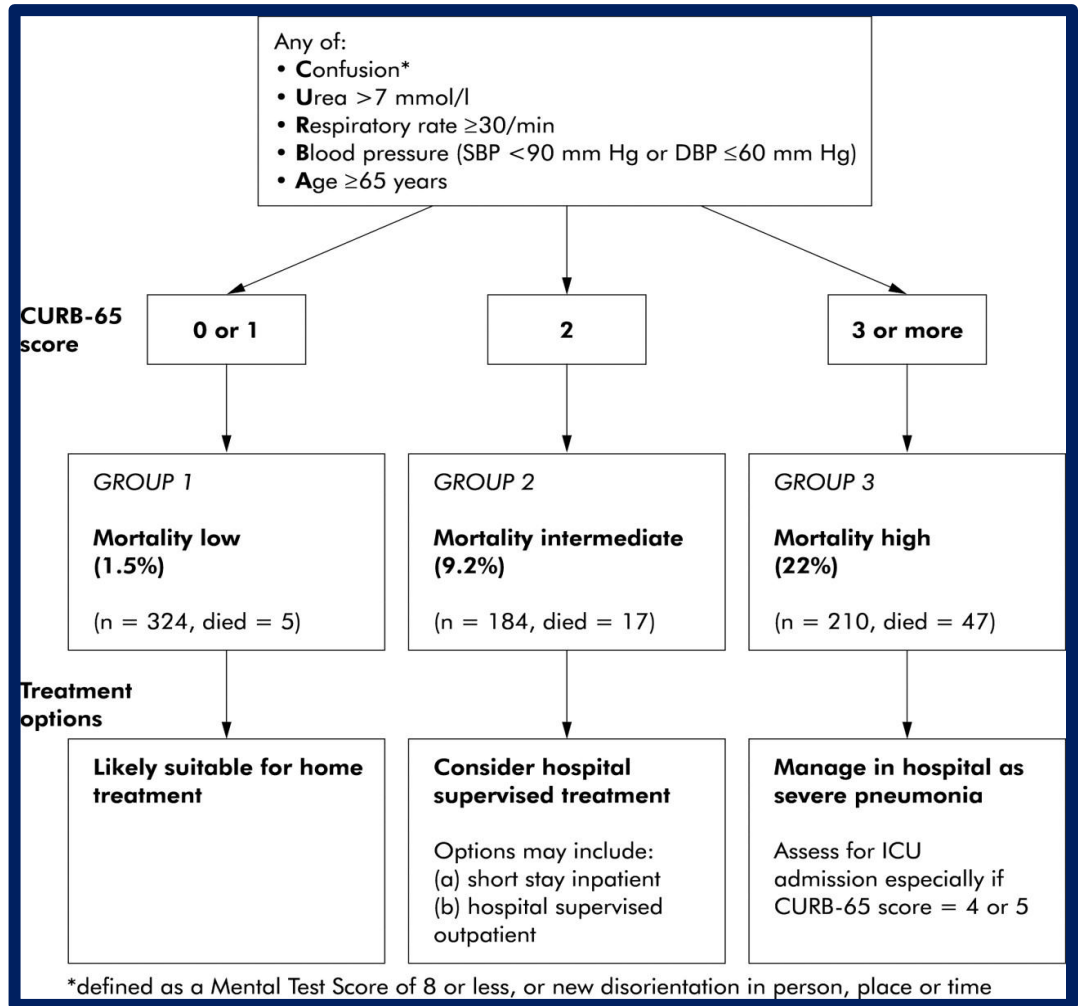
Any of:
• **C**onfusion*
• **U**rea >7 mmol/l
• **R**espiratory rate ≥30/min
• **B**lood pressure (SBP <90 mm Hg or DBP ≤60 mm Hg)
• **A**ge ≥65 years

CURB-65 score

0 or 1

2

3 or more

GROUP 1

Mortality low (1.5%)

(n = 324, died = 5)

GROUP 2

Mortality intermediate (9.2%)

(n = 184, died = 17)

GROUP 3

Mortality high (22%)

(n = 210, died = 47)

Treatment options

Likely suitable for home treatment

Consider hospital supervised treatment

Options may include:
(a) short stay inpatient
(b) hospital supervised outpatient

Manage in hospital as severe pneumonia

Assess for ICU admission especially if CURB-65 score = 4 or 5

*defined as a Mental Test Score of 8 or less, or new disorientation in person, place or time